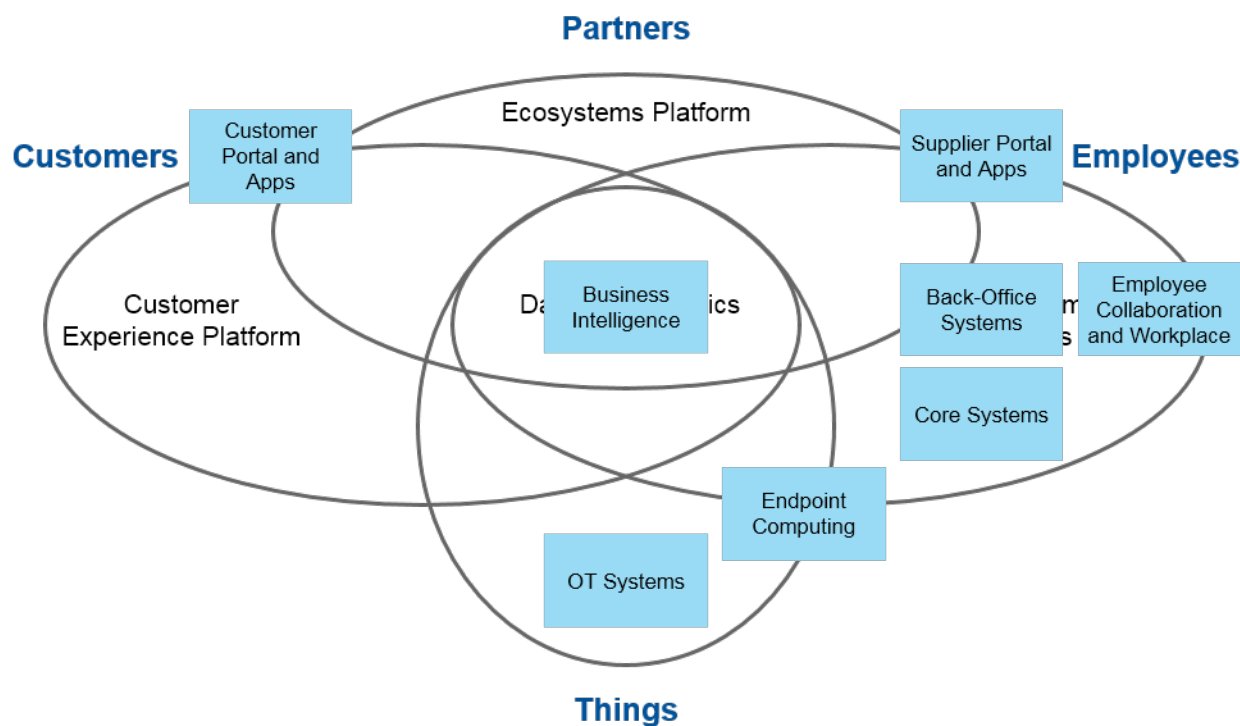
Partners

Ecosystems Platform

Customers

Customer Portal and Apps

Supplier Portal and Apps

Employees

Customer Experience Platform

Da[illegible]ics

Business Intelligence

Back-Office Systems

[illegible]m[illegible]s

Employee Collaboration and Workplace

Core Systems

Endpoint Computing

OT Systems

Things